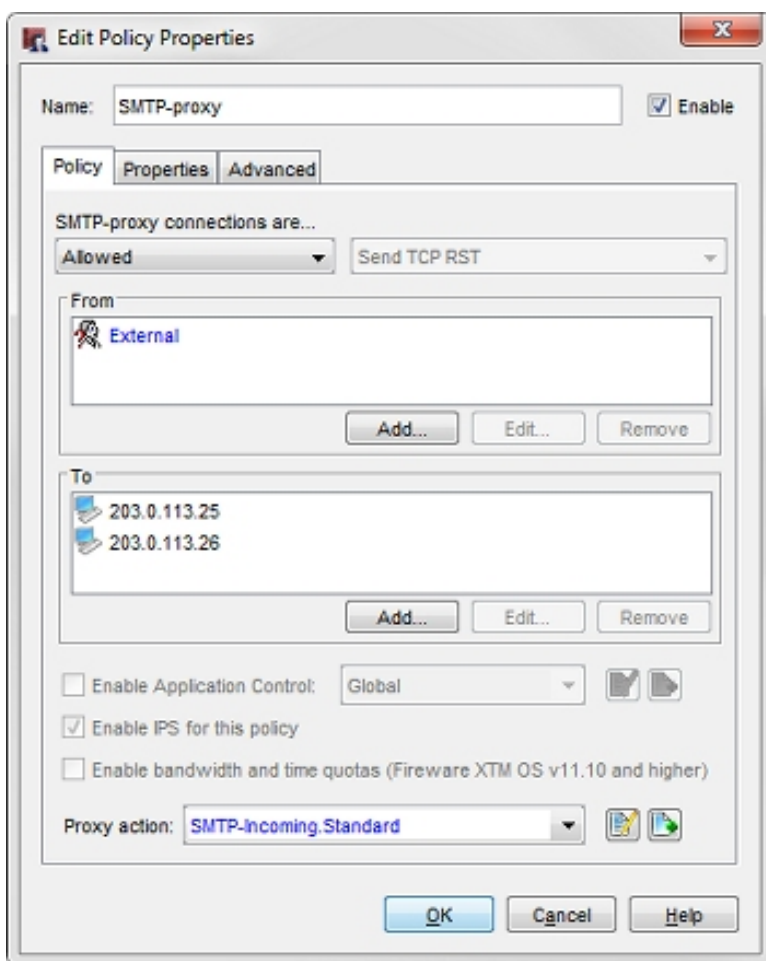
Edit Policy Properties

Name: SMTP-proxy

Enable

Policy | Properties | Advanced

SMTP-proxy connections are...

Allowed

Send TCP RST

From

External

Add... Edit... Remove

To

203.0.113.25

203.0.113.26

Add... Edit... Remove

Enable Application Control: Global

Enable IPS for this policy

Enable bandwidth and time quotas (Fireware XTM OS v11.10 and higher)

Proxy action: SMTP-Incoming.Standard

OK Cancel Help